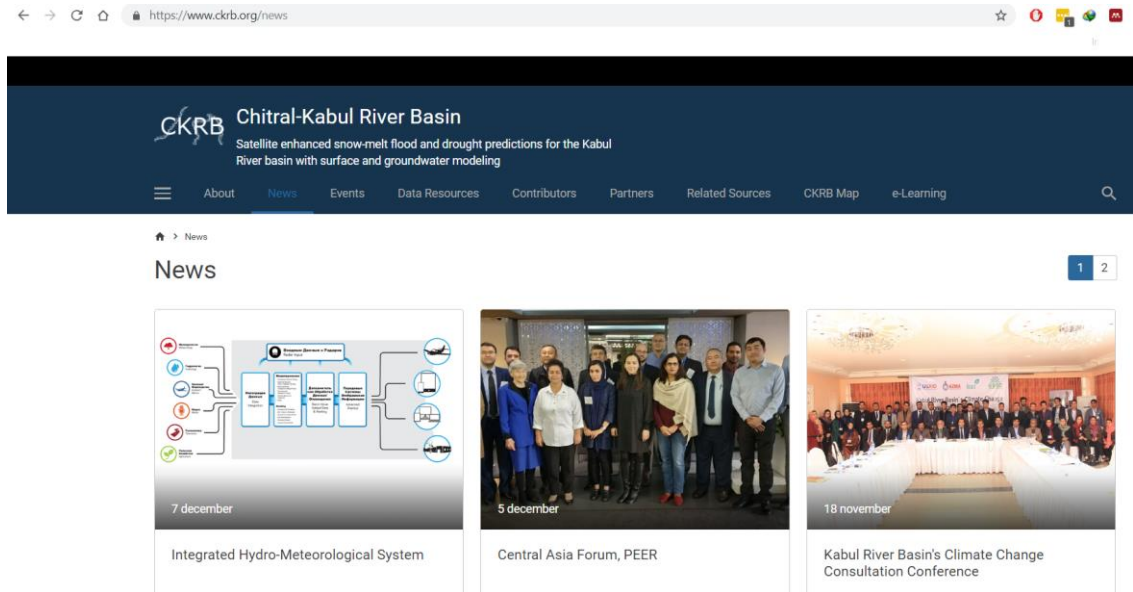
https://www.ckrb.org/news

CKRB Chitral-Kabul River Basin

Satellite enhanced snow-melt flood and drought predictions for the Kabul River basin with surface and groundwater modeling

About News Events Data Resources Contributors Partners Related Sources CKRB Map e-Learning

> News

News

1 2

7 december

Integrated Hydro-Meteorological System

5 december

Central Asia Forum, PEER

18 november

Kabul River Basin's Climate Change Consultation Conference